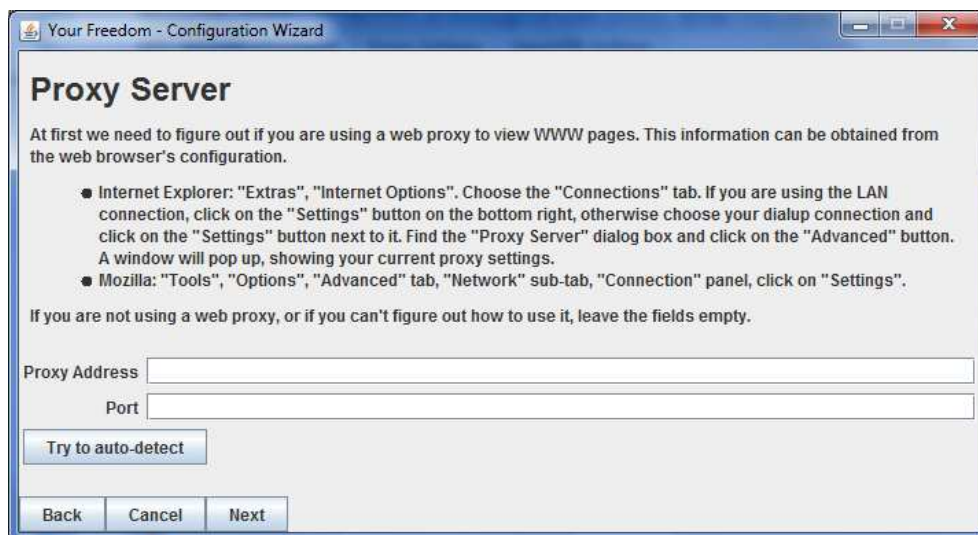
Your Freedom - Configuration Wizard

Proxy Server

At first we need to figure out if you are using a web proxy to view WWW pages. This information can be obtained from the web browser's configuration.

- Internet Explorer: "Extras", "Internet Options". Choose the "Connections" tab. If you are using the LAN connection, click on the "Settings" button on the bottom right, otherwise choose your dialup connection and click on the "Settings" button next to it. Find the "Proxy Server" dialog box and click on the "Advanced" button. A window will pop up, showing your current proxy settings.
- Mozilla: "Tools", "Options", "Advanced" tab, "Network" sub-tab, "Connection" panel, click on "Settings".

If you are not using a web proxy, or if you can't figure out how to use it, leave the fields empty.

Proxy Address

Port

Try to auto-detect

Back Cancel Next